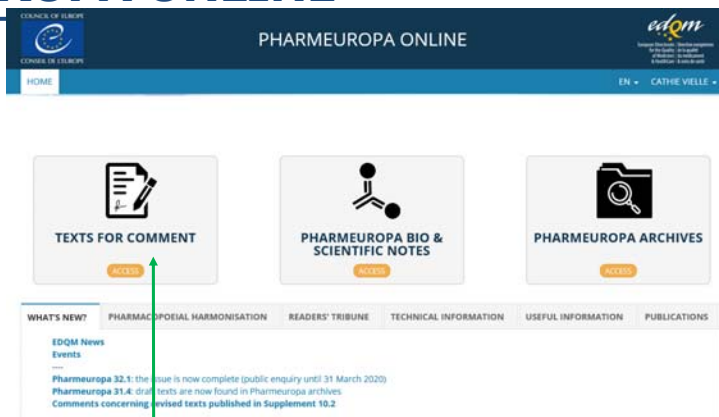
COUNCIL OF EUROPE
CONSEIL DE L'EUROPE

PHARMEUROPA ONLINE

edqm
European Directorate for the Quality of Medicines & HealthCare

HOME

EN ▾ CATHIE VIELLE ▾

TEXTS FOR COMMENT
ACCESS

PHARMEUROPA BIO & SCIENTIFIC NOTES
ACCESS

PHARMEUROPA ARCHIVES
ACCESS

WHAT'S NEW? | PHARMACOPOEIAL HARMONISATION | READERS' TRIBUNE | TECHNICAL INFORMATION | USEFUL INFORMATION | PUBLICATIONS

EDQM News
Events
----
Pharmeuropa 32.1: the issue is now complete (public enquiry until 31 March 2020)
Pharmeuropa 31.4: draft texts are now found in Pharmeuropa archives
Comments concerning revised texts published in Supplement 10.2